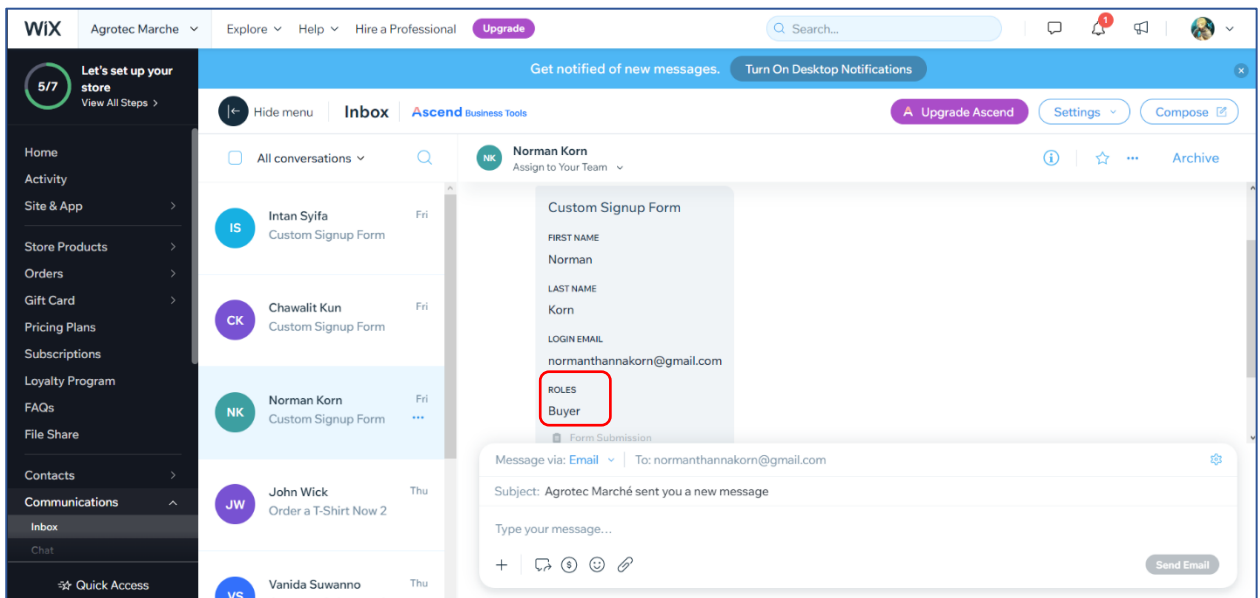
WiX Agrotec Marche Explore Help Hire a Professional Upgrade

Search...

1

5/7 Let's set up your store
View All Steps

Get notified of new messages. Turn On Desktop Notifications

Hide menu Inbox Ascend Business Tools

Upgrade Ascend Settings Compose

Home
Activity
Site & App
Store Products
Orders
Gift Card
Pricing Plans
Subscriptions
Loyalty Program
FAQs
File Share
Contacts
Communications
Inbox
Chat
Quick Access

All conversations

IS Intan Syifa Fri
Custom Signup Form

CK Chawalit Kun Fri
Custom Signup Form

NK Norman Korn Fri
Custom Signup Form

JW John Wick Thu
Order a T-Shirt Now 2

VS Vanida Suwanno Thu

NK Norman Korn
Assign to Your Team

Archive

Custom Signup Form
FIRST NAME
Norman
LAST NAME
Korn
LOGIN EMAIL
normanthannakorn@gmail.com
ROLES
Buyer
Form Submission

Message via: Email To: normanthannakorn@gmail.com
Subject: Agrotec Marché sent you a new message
Type your message...
Send Email